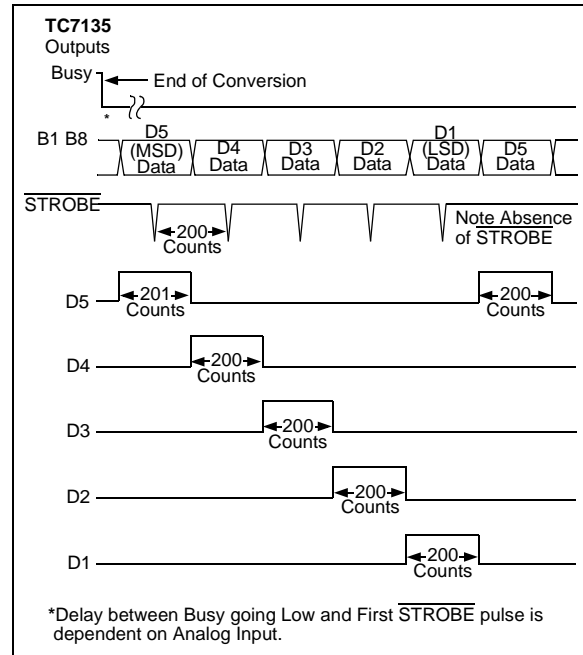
TC7135
Outputs

Busy
End of Conversion
*

B1 B8
D5 (MSD) Data
D4 Data
D3 Data
D2 Data
D1 (LSD) Data
D5 Data

$\overline{\text{STROBE}}$
200 Counts
Note Absence of $\overline{\text{STROBE}}$

D5
201 Counts
200 Counts

D4
200 Counts

D3
200 Counts

D2
200 Counts

D1
200 Counts

*Delay between Busy going Low and First $\overline{\text{STROBE}}$ pulse is dependent on Analog Input.